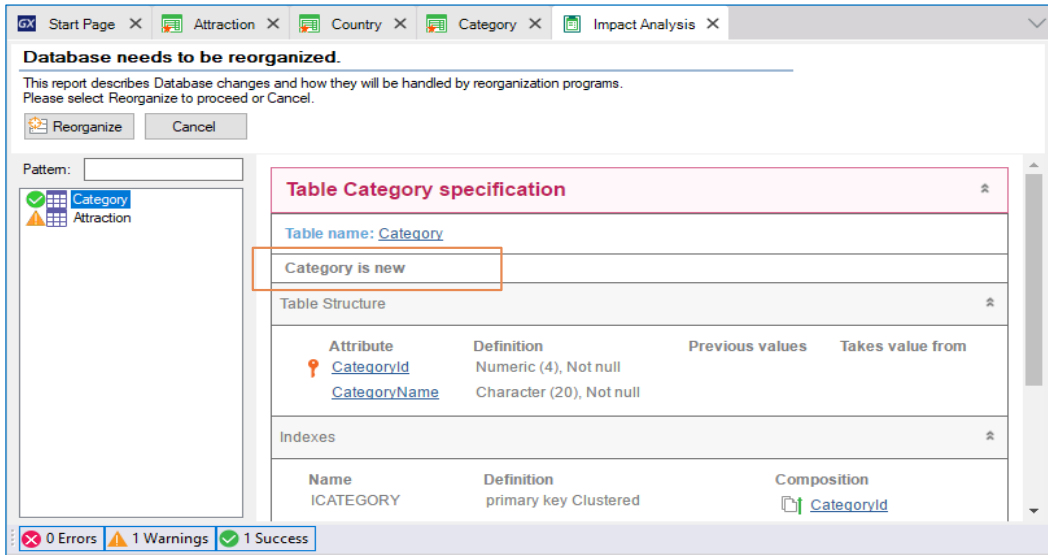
GX Start Page ✕ Attraction ✕ Country ✕ Category ✕ Impact Analysis ✕

Database needs to be reorganized.

This report describes Database changes and how they will be handled by reorganization programs.
Please select Reorganize to proceed or Cancel.

Reorganize Cancel

Pattern:

Category
Attraction

Table Category specification

Table name: Category

Category is new

Table Structure

| Attribute | Definition | Previous values | Takes value from |
|---|---|---|---|
| CategoryId | Numeric (4), Not null | | |
| CategoryName | Character (20), Not null | | |

Indexes

| Name | Definition | Composition |
|---|---|---|
| ICATEGORY | primary key Clustered | CategoryId |

0 Errors 1 Warnings 1 Success